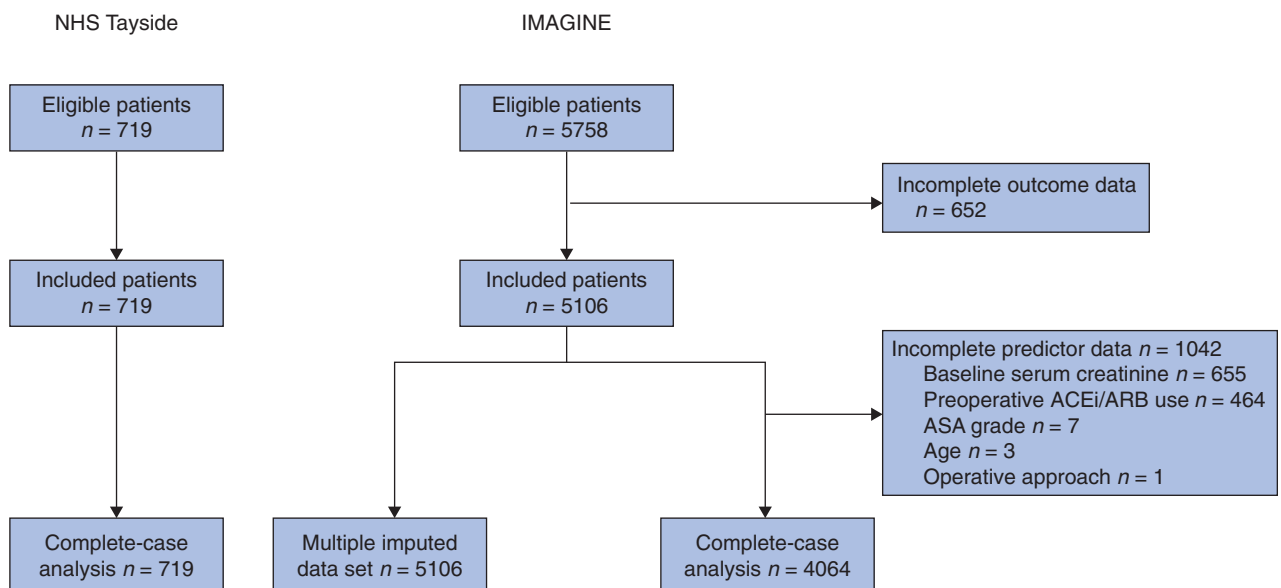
NHS Tayside

IMAGINE

Eligible patients
$n = 719$

Included patients
$n = 719$

Complete-case analysis $n = 719$

Eligible patients
$n = 5758$

Incomplete outcome data
$n = 652$

Included patients
$n = 5106$

Incomplete predictor data $n = 1042$
Baseline serum creatinine $n = 655$
Preoperative ACEi/ARB use $n = 464$
ASA grade $n = 7$
Age $n = 3$
Operative approach $n = 1$

Multiple imputed data set $n = 5106$

Complete-case analysis $n = 4064$